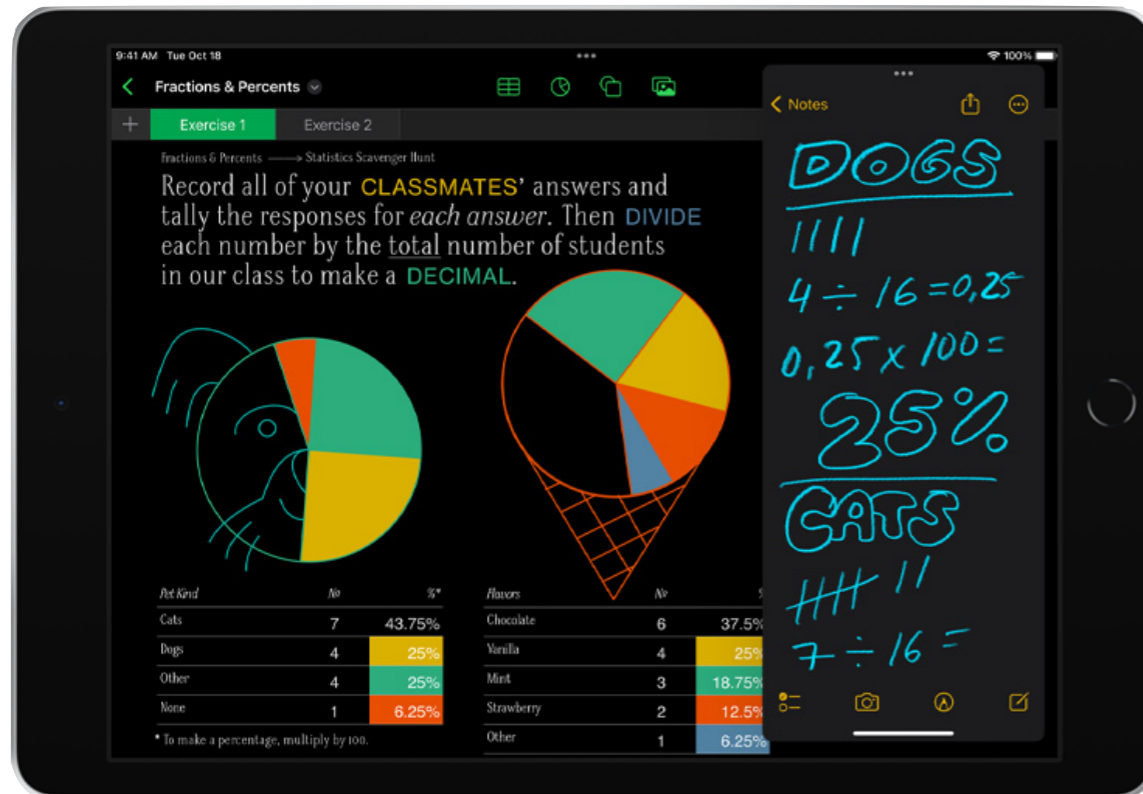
9:41 AM Tue Oct 18
100%
Fractions & Percents
+ Exercise 1 Exercise 2
Fractions & Percents ⟶ Statistics Scavenger Hunt
Record all of your CLASSMATES' answers and tally the responses for *each answer*. Then DIVIDE each number by the total number of students in our class to make a DECIMAL.

| Pet Kind | No | %* |
|---|---|---|
| Cats | 7 | 43.75% |
| Dogs | 4 | 25% |
| Other | 4 | 25% |
| None | 1 | 6.25% |

* To make a percentage, multiply by 100.

| Flavors | No | % |
|---|---|---|
| Chocolate | 6 | 37.5 |
| Vanilla | 4 | 25 |
| Mint | 3 | 18.75% |
| Strawberry | 2 | 12.5 |
| Other | 1 | 6.25% |

Notes
DOGS
||||
$4 \div 16 = 0{,}25$
$0{,}25 \times 100 =$
25%
CATS
$\cancel{||||}$ ||
$7 \div 16 =$